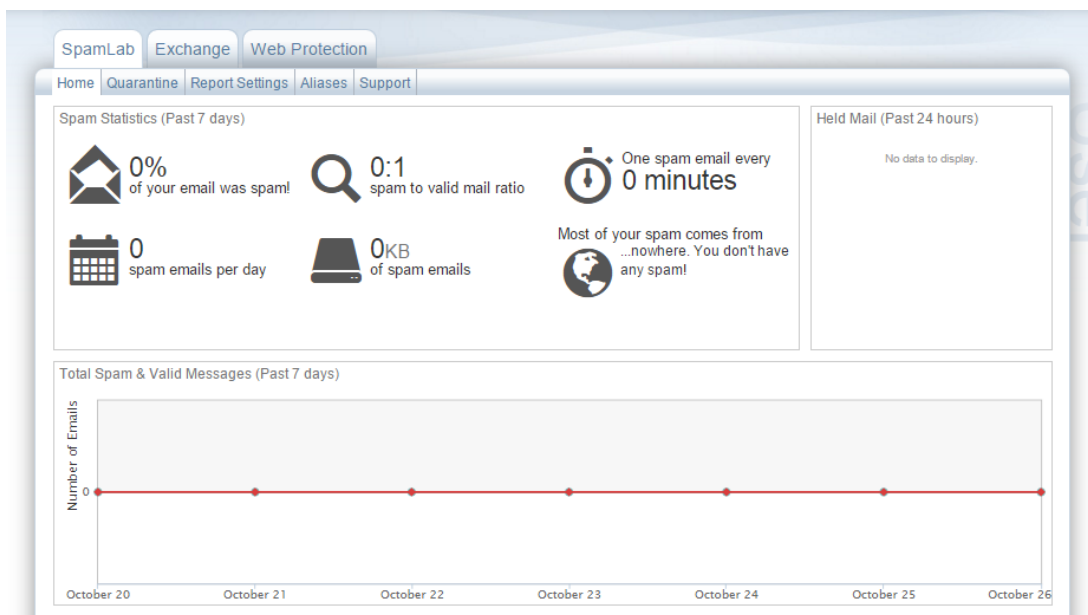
SpamLab Exchange Web Protection

Home Quarantine Report Settings Aliases Support

Spam Statistics (Past 7 days)

0%
of your email was spam!

0:1
spam to valid mail ratio

One spam email every
0 minutes

0
spam emails per day

0KB
of spam emails

Most of your spam comes from
...nowhere. You don't have any spam!

Held Mail (Past 24 hours)

No data to display.

Total Spam & Valid Messages (Past 7 days)

Number of Emails

0

October 20 October 21 October 22 October 23 October 24 October 25 October 26